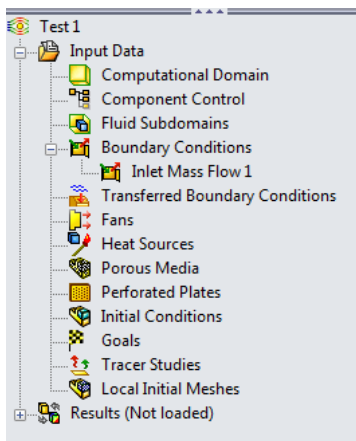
Test 1
Input Data
Computational Domain
Component Control
Fluid Subdomains
Boundary Conditions
Inlet Mass Flow 1
Transferred Boundary Conditions
Fans
Heat Sources
Porous Media
Perforated Plates
Initial Conditions
Goals
Tracer Studies
Local Initial Meshes
Results (Not loaded)